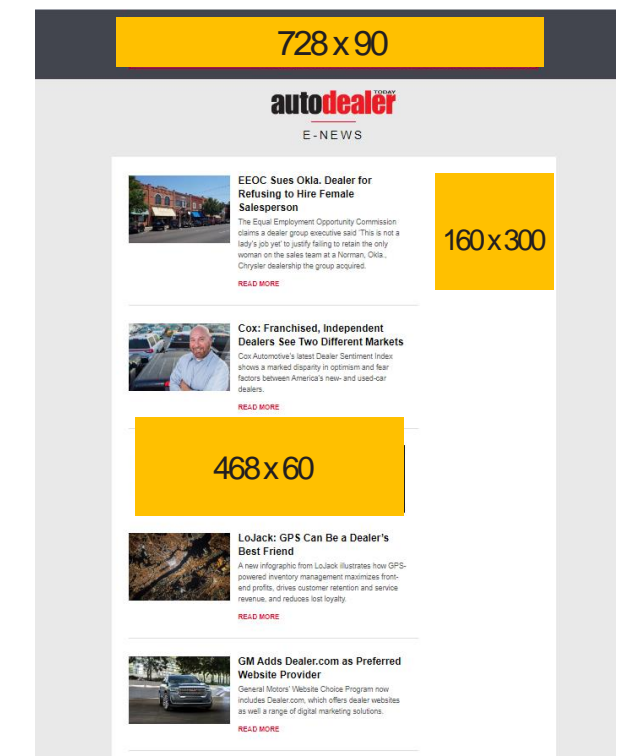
728 x 90

TODAY
autodealer
E-NEWS

EEOC Sues Okla. Dealer for Refusing to Hire Female Salesperson

The Equal Employment Opportunity Commission claims a dealer group executive said 'This is not a lady's job yet' to justify failing to retain the only woman on the sales team at a Norman, Okla., Chrysler dealership the group acquired.

READ MORE

160 x 300

Cox: Franchised, Independent Dealers See Two Different Markets

Cox Automotive's latest Dealer Sentiment Index shows a marked disparity in optimism and fear factors between America's new- and used-car dealers.

READ MORE

468 x 60

LoJack: GPS Can Be a Dealer's Best Friend

A new infographic from LoJack illustrates how GPS-powered inventory management maximizes front-end profits, drives customer retention and service revenue, and reduces lost loyalty.

READ MORE

GM Adds Dealer.com as Preferred Website Provider

General Motors' Website Choice Program now includes Dealer.com, which offers dealer websites as well a range of digital marketing solutions.

READ MORE